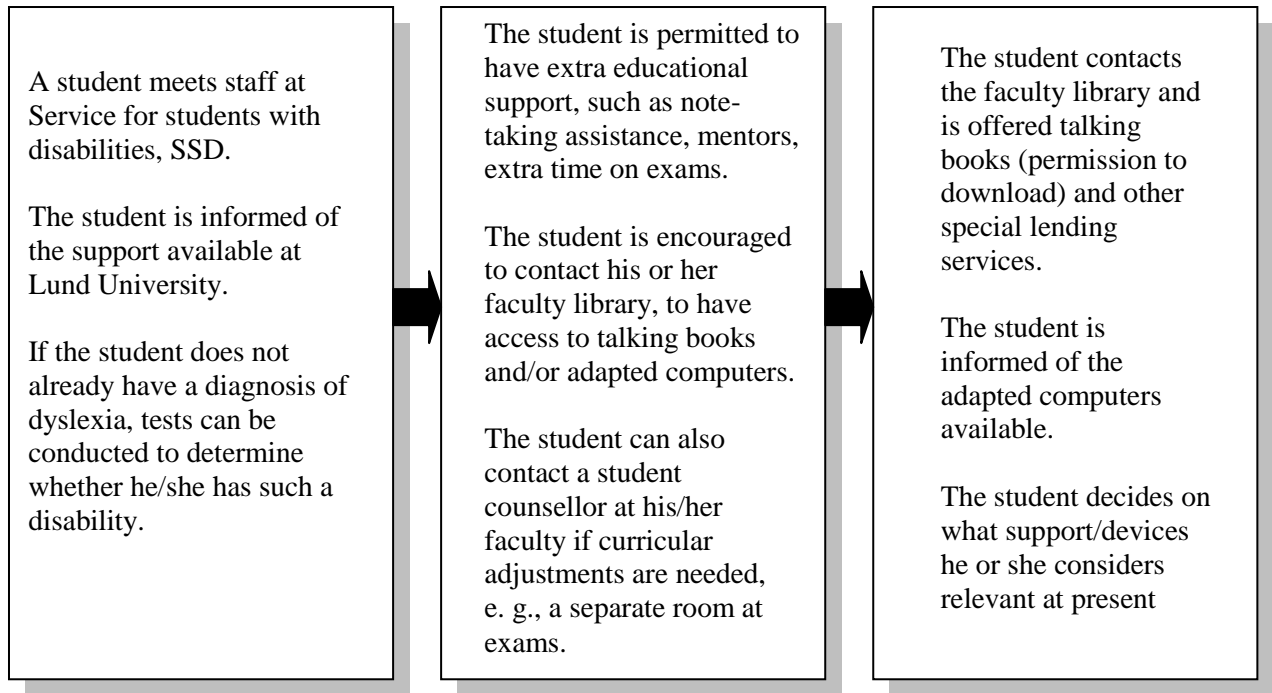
A student meets staff at Service for students with disabilities, SSD.

The student is informed of the support available at Lund University.

If the student does not already have a diagnosis of dyslexia, tests can be conducted to determine whether he/she has such a disability.

The student is permitted to have extra educational support, such as note-taking assistance, mentors, extra time on exams.

The student is encouraged to contact his or her faculty library, to have access to talking books and/or adapted computers.

The student can also contact a student counsellor at his/her faculty if curricular adjustments are needed, e. g., a separate room at exams.

The student contacts the faculty library and is offered talking books (permission to download) and other special lending services.

The student is informed of the adapted computers available.

The student decides on what support/devices he or she considers relevant at present